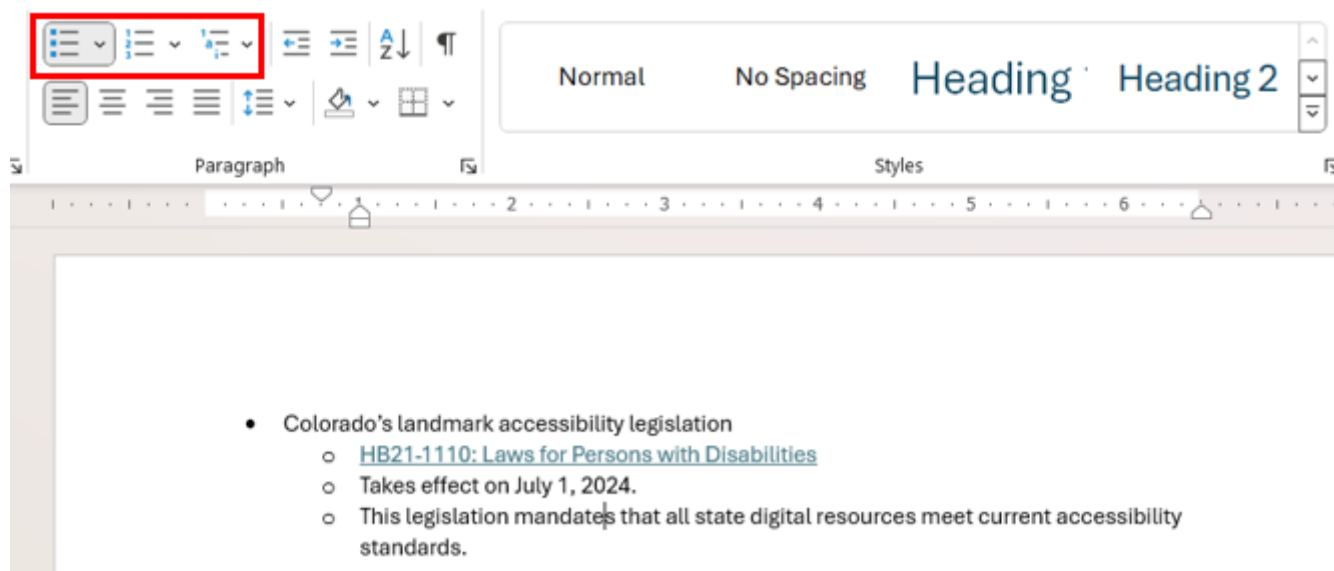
Paragraph

Normal No Spacing Heading 1 Heading 2

Styles

1 2 3 4 5 6

- Colorado’s landmark accessibility legislation
  - HB21-1110: Laws for Persons with Disabilities
  - Takes effect on July 1, 2024.
  - This legislation mandates that all state digital resources meet current accessibility standards.